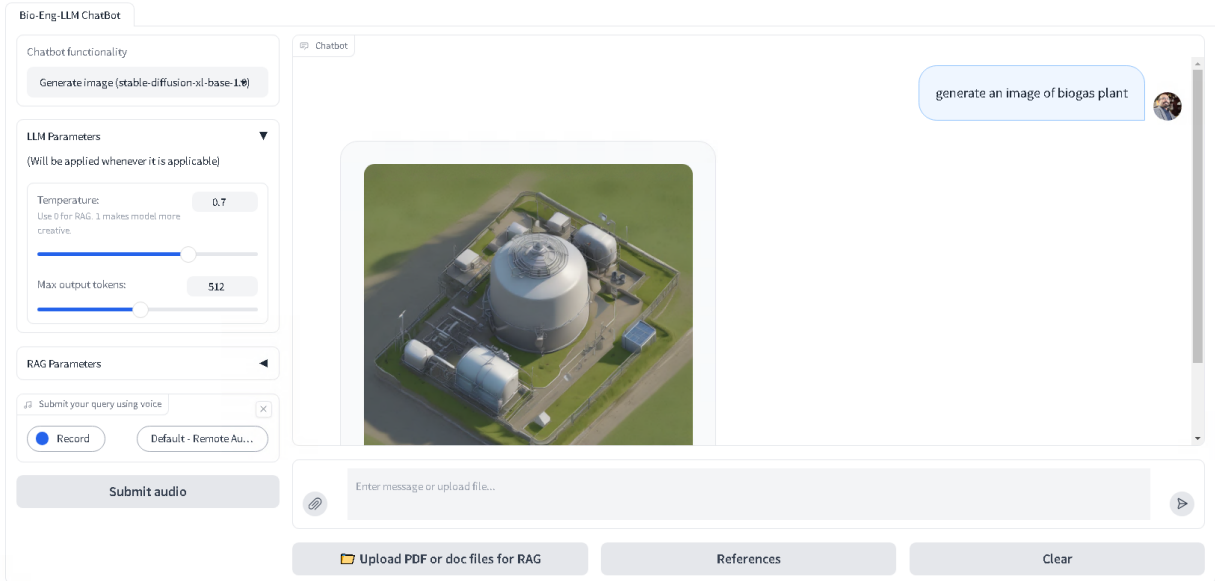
Bio-Eng-LLM ChatBot

Chatbot functionality

Generate image (stable-diffusion-xl-base-1.0)

LLM Parameters

(Will be applied whenever it is applicable)

Temperature:

Use 0 for RAG. 1 makes model more creative.

0.7

Max output tokens:

512

RAG Parameters

Submit your query using voice

Record

Default - Remote Au...

Submit audio

Chatbot

generate an image of biogas plant

Enter message or upload file...

Upload PDF or doc files for RAG

References

Clear